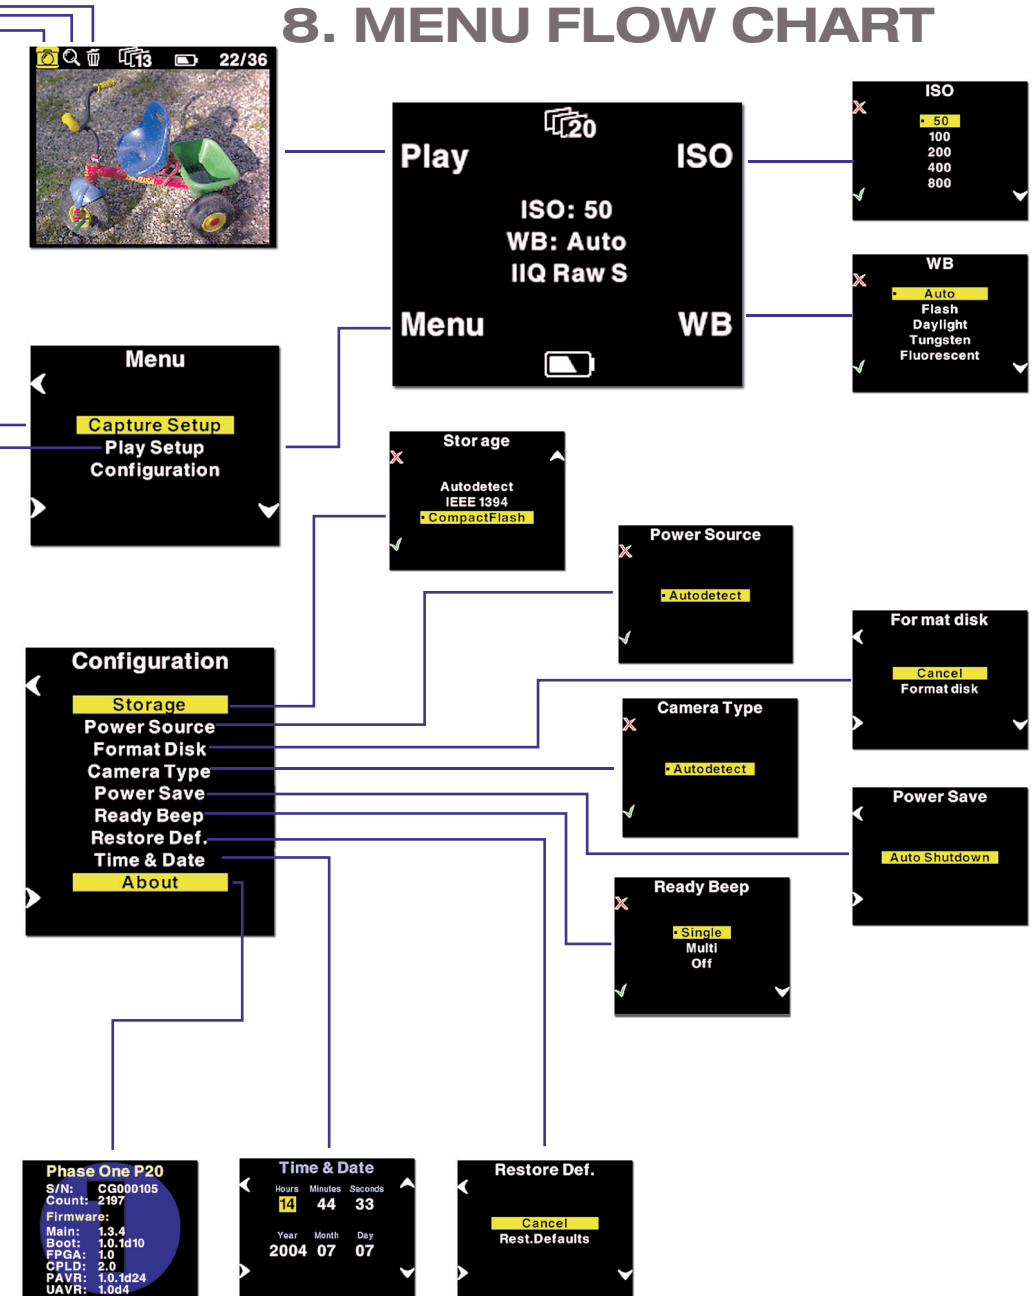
8. MENU FLOW CHART

13 22/36

20
Play
ISO
ISO: 50
WB: Auto
IIQ Raw S
Menu
WB

ISO
50
100
200
400
800

WB
Auto
Flash
Daylight
Tungsten
Fluorescent

Menu
Capture Setup
Play Setup
Configuration

Storage
Autodetect
IEEE 1394
CompactFlash

Power Source
Autodetect

Format disk
Cancel
Format disk

Configuration
Storage
Power Source
Format Disk
Camera Type
Power Save
Ready Beep
Restore Def.
Time & Date
About

Camera Type
Autodetect

Power Save
Auto Shutdown

Ready Beep
Single
Multi
Off

Phase One P20
S/N: CG000105
Count: 2197
Firmware:
Main: 1.3.4
Boot: 1.0.1d10
FPGA: 1.0
CPLD: 2.0
PAVR: 1.0.1d24
UAVR: 1.0d4

Time & Date
Hours Minutes Seconds
14 44 33
Year Month Day
2004 07 07

Restore Def.
Cancel
Rest.Defaults